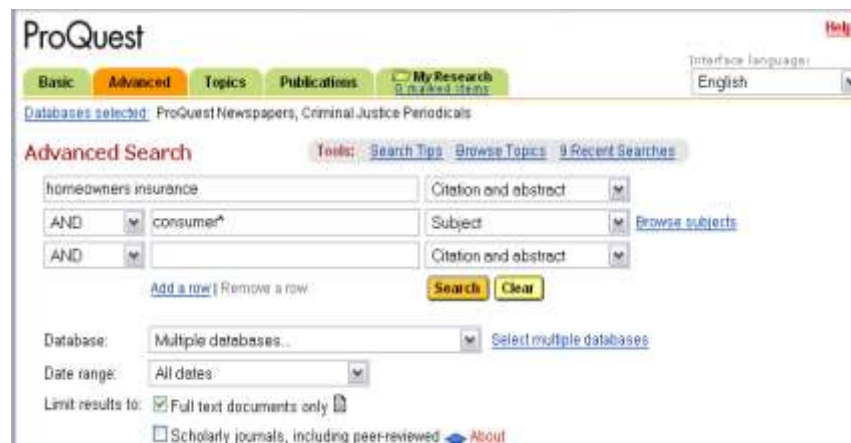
ProQuest

Help

Basic | Advanced | Topics | Publications | My Research 0 marked items

Interface language:
English

Databases selected: ProQuest Newspapers, Criminal Justice Periodicals

Advanced Search

Tools: Search Tips  Browse Topics  9 Recent Searches

homeowners insurance | Citation and abstract
AND | consumer* | Subject | Browse subjects
AND | | Citation and abstract

Add a row | Remove a row

Search  Clear

Database: Multiple databases... Select multiple databases

Date range: All dates

Limit results to: Full text documents only

Scholarly journals, including peer-reviewed About